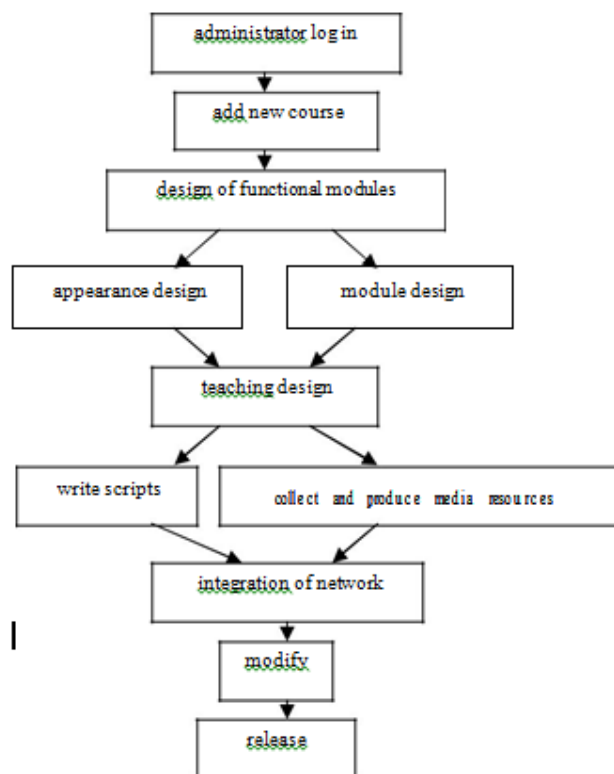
administrator log in

add new course

design of functional modules

appearance design

module design

teaching design

write scripts

collect and produce media resources

integration of network

modify

release